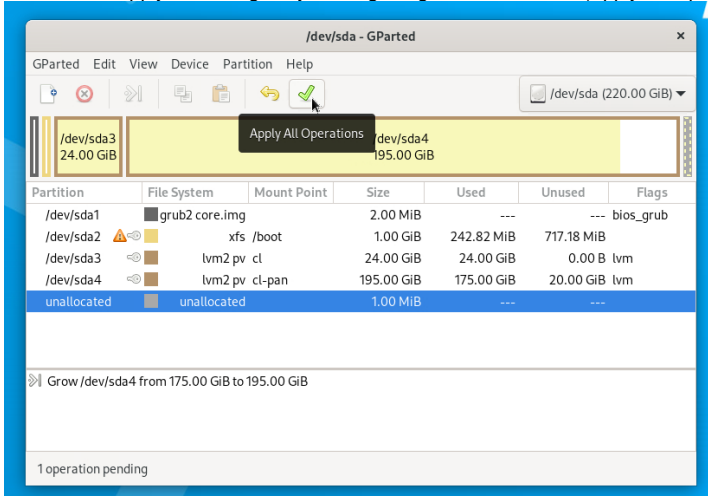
/dev/sda - GParted

GParted Edit View Device Partition Help

/dev/sda (220.00 GiB)

Apply All Operations

/dev/sda3
24.00 GiB

/dev/sda4
195.00 GiB

| Partition | File System | Mount Point | Size | Used | Unused | Flags |
|---|---|---|---|---|---|---|
| /dev/sda1 | grub2 core.img | | 2.00 MiB | --- | --- | bios_grub |
| /dev/sda2 | xfs | /boot | 1.00 GiB | 242.82 MiB | 717.18 MiB | |
| /dev/sda3 | lvm2 pv | cl | 24.00 GiB | 24.00 GiB | 0.00 B | lvm |
| /dev/sda4 | lvm2 pv | cl-pan | 195.00 GiB | 175.00 GiB | 20.00 GiB | lvm |
| unallocated | unallocated | | 1.00 MiB | --- | --- | |

Grow /dev/sda4 from 175.00 GiB to 195.00 GiB

1 operation pending